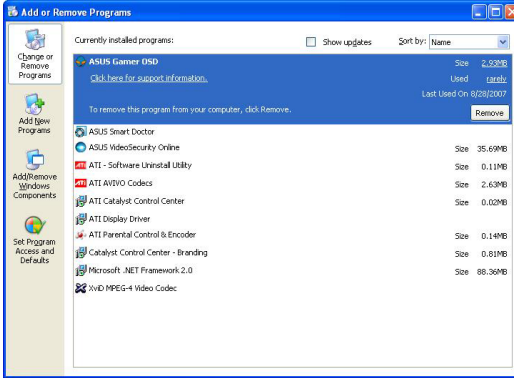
Add or Remove Programs

Change or Remove Programs

Add New Programs

Add/Remove Windows Components

Set Program Access and Defaults

Currently installed programs:

Show updates

Sort by: Name

ASUS Gamer OSD

Click here for support information.

Size 2.93MB

Used rarely

Last Used On 8/28/2007

To remove this program from your computer, click Remove.

Remove

| Program | | |
|---|---|---|
| ASUS Smart Doctor | | |
| ASUS VideoSecurity Online | Size | 35.69MB |
| ATI - Software Uninstall Utility | Size | 0.11MB |
| ATI AVIVO Codecs | Size | 2.63MB |
| ATI Catalyst Control Center | Size | 0.02MB |
| ATI Display Driver | | |
| ATI Parental Control & Encoder | Size | 0.14MB |
| Catalyst Control Center - Branding | Size | 0.81MB |
| Microsoft .NET Framework 2.0 | Size | 88.36MB |
| XviD MPEG-4 Video Codec | | |